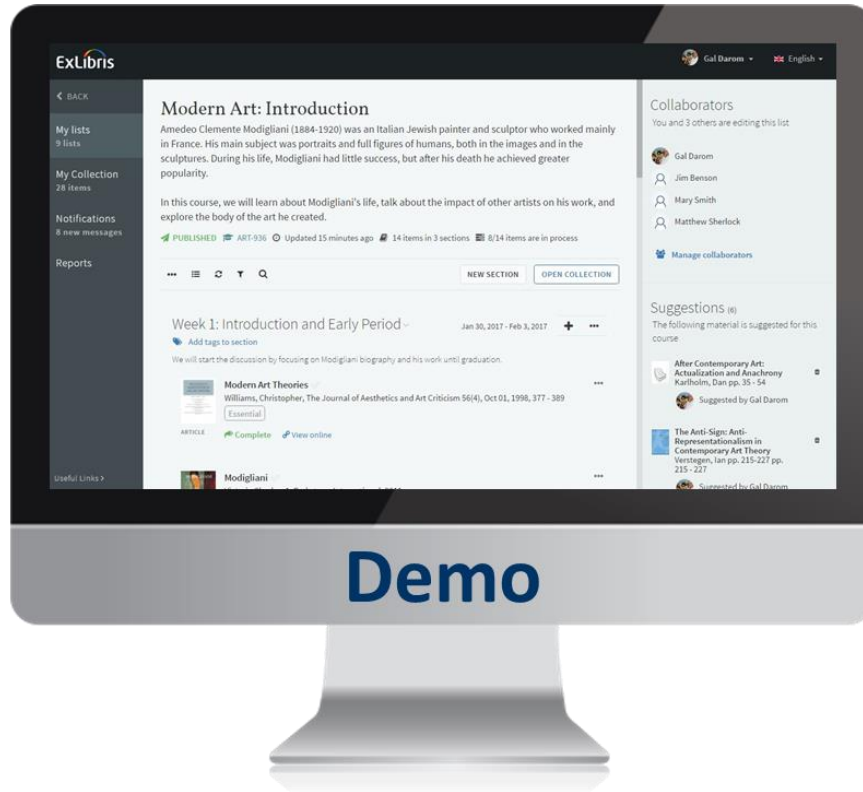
ExLibris

Gal Darom ▾ English ▾

‹ BACK

My lists
9 lists

My Collection
28 items

Notifications
8 new messages

Reports

Useful Links ›

Modern Art: Introduction

Amedeo Clemente Modigliani (1884-1920) was an Italian Jewish painter and sculptor who worked mainly in France. His main subject was portraits and full figures of humans, both in the images and in the sculptures. During his life, Modigliani had little success, but after his death he achieved greater popularity.

In this course, we will learn about Modigliani's life, talk about the impact of other artists on his work, and explore the body of the art he created.

PUBLISHED ART-936 Updated 15 minutes ago 14 items in 3 sections 8/14 items are in process

NEW SECTION OPEN COLLECTION

Week 1: Introduction and Early Period Jan 30, 2017 - Feb 3, 2017

Add tags to section

We will start the discussion by focusing on Modigliani biography and his work until graduation.

Modern Art Theories
Williams, Christopher, The Journal of Aesthetics and Art Criticism 56(4), Oct 01, 1998, 377 - 389
Essential
ARTICLE Complete View online

Modigliani
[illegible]

Collaborators
You and 3 others are editing this list

Gal Darom
Jim Benson
Mary Smith
Matthew Sherlock

Manage collaborators

Suggestions (6)
The following material is suggested for this course

After Contemporary Art: Actualization and Anachrony
Karlholm, Dan pp. 35 - 54
Suggested by Gal Darom

The Anti-Sign: Anti-Representationalism in Contemporary Art Theory
Verstegen, Ian pp. 215-227 pp. 215 - 227
Suggested by Gal Darom

Demo